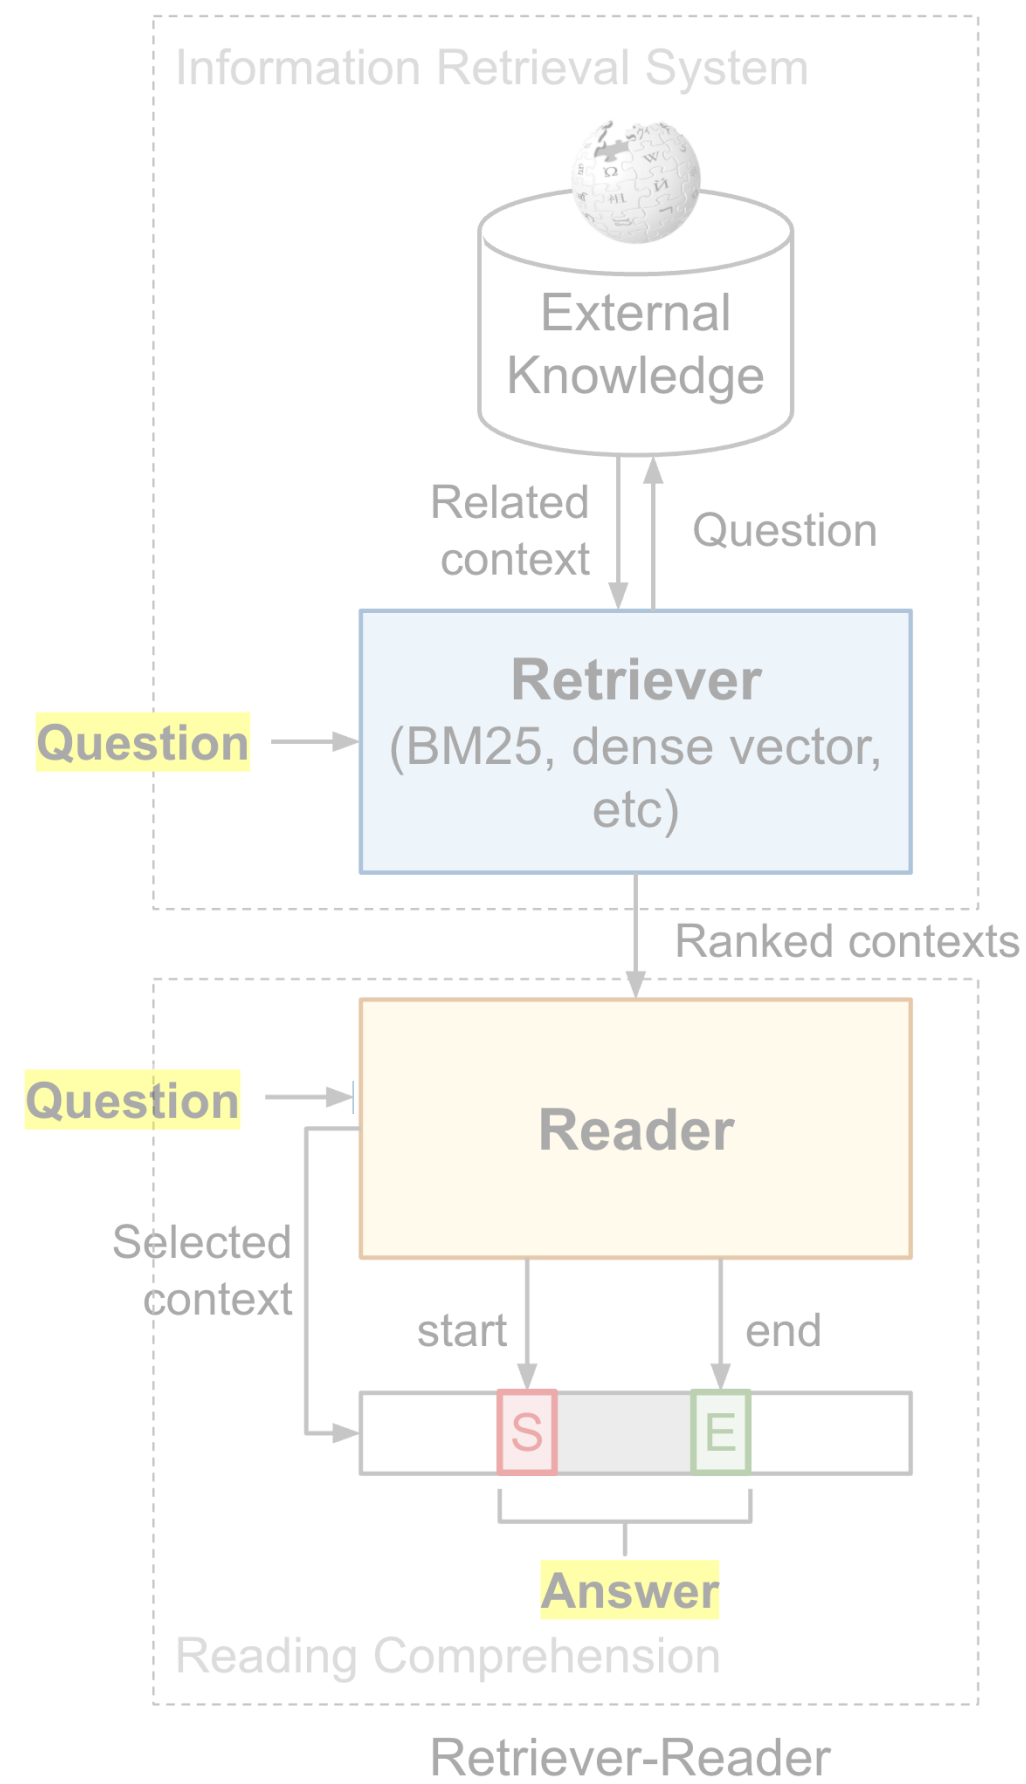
Information Retrieval System

External Knowledge

Related context

Question

Question

Retriever
(BM25, dense vector, etc)

Ranked contexts

Question

Reader

Selected context

start

end

S

E

Answer

Reading Comprehension

Retriever-Reader